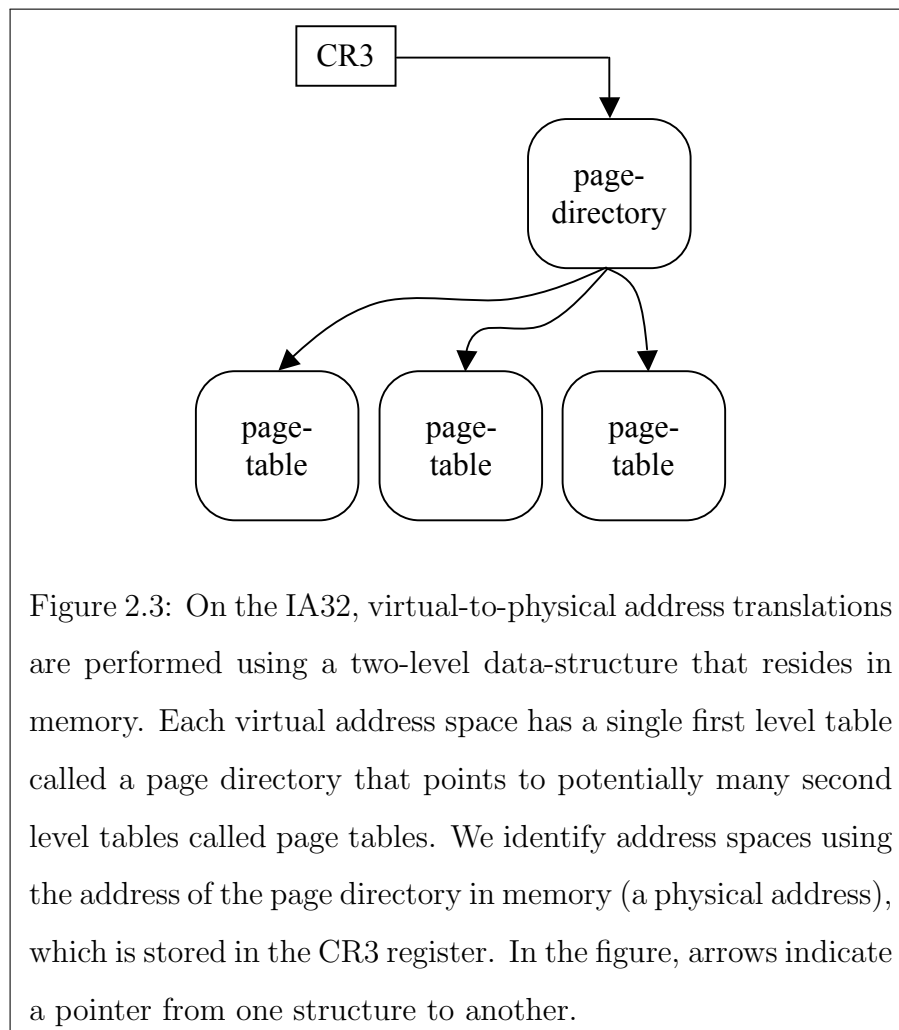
CR3

page-directory

page-table

page-table

page-table

Figure 2.3: On the IA32, virtual-to-physical address translations are performed using a two-level data-structure that resides in memory. Each virtual address space has a single first level table called a page directory that points to potentially many second level tables called page tables. We identify address spaces using the address of the page directory in memory (a physical address), which is stored in the CR3 register. In the figure, arrows indicate a pointer from one structure to another.